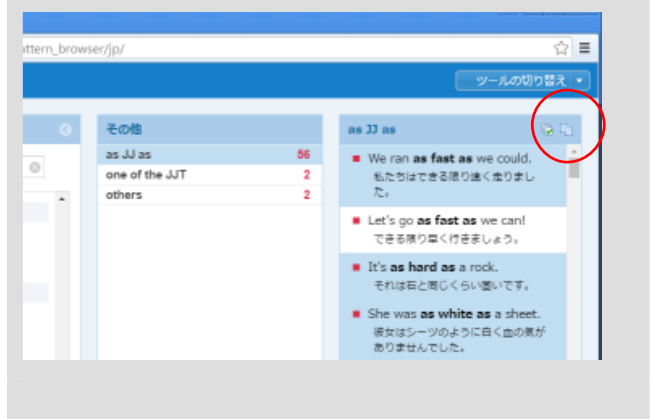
attern_browser/jp/

ツールの切り替え

その他

| as JJ as | 56 |
|---|---|
| one of the JJT | 2 |
| others | 2 |

as JJ as

We ran **as fast as** we could.
私たちはできる限り速く走りました。

Let's go **as fast as** we can!
できる限り早く行きましょう。

It's **as hard as** a rock.
それは石と同じくらい固いです。

She was **as white as** a sheet.
彼女はシーツのように白く血の気がありませんでした。